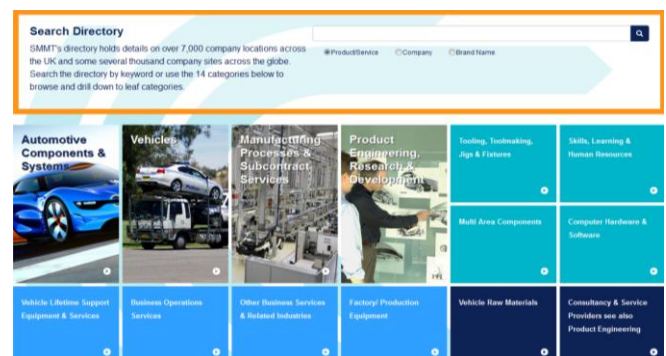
Search Directory

SMMT's directory holds details on over 7,000 company locations across the UK and some several thousand company sites across the globe. Search the directory by keyword or use the 14 categories below to browse and drill down to leaf categories.

Product/Service Company Brand Name

Automotive Components & Systems

Vehicles

Manufacturing Processes & Subcontract Services

Product Engineering, Research & Development

Tooling, Toolmaking, Jigs & Fixtures

Skills, Learning & Human Resources

Multi Area Components

Computer Hardware & Software

Vehicle Lifetime Support Equipment & Services

Business Operations Services

Other Business Services & Related Industries

Factory/ Production Equipment

Vehicle Raw Materials

Consultancy & Service Providers see also Product Engineering